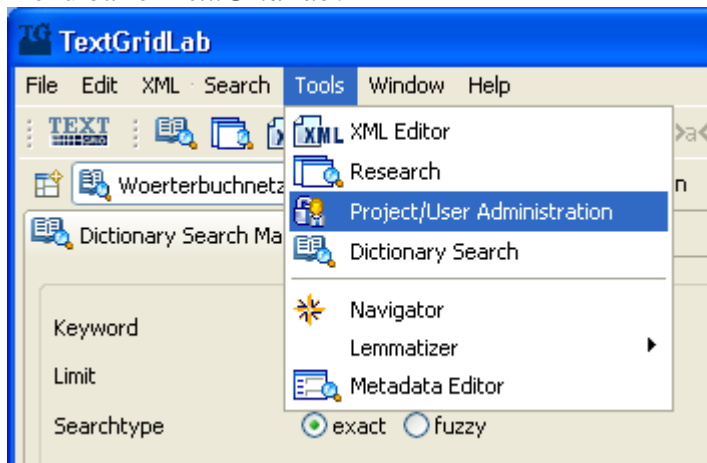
TG TextGridLab

File Edit XML Search Tools Window Help

TEXT

Woerterbuchnetz

n

Dictionary Search Ma

Keyword

Limit

Searchtype

XML Editor
Research
Project/User Administration
Dictionary Search
Navigator
Lemmatizer
Metadata Editor

exact fuzzy